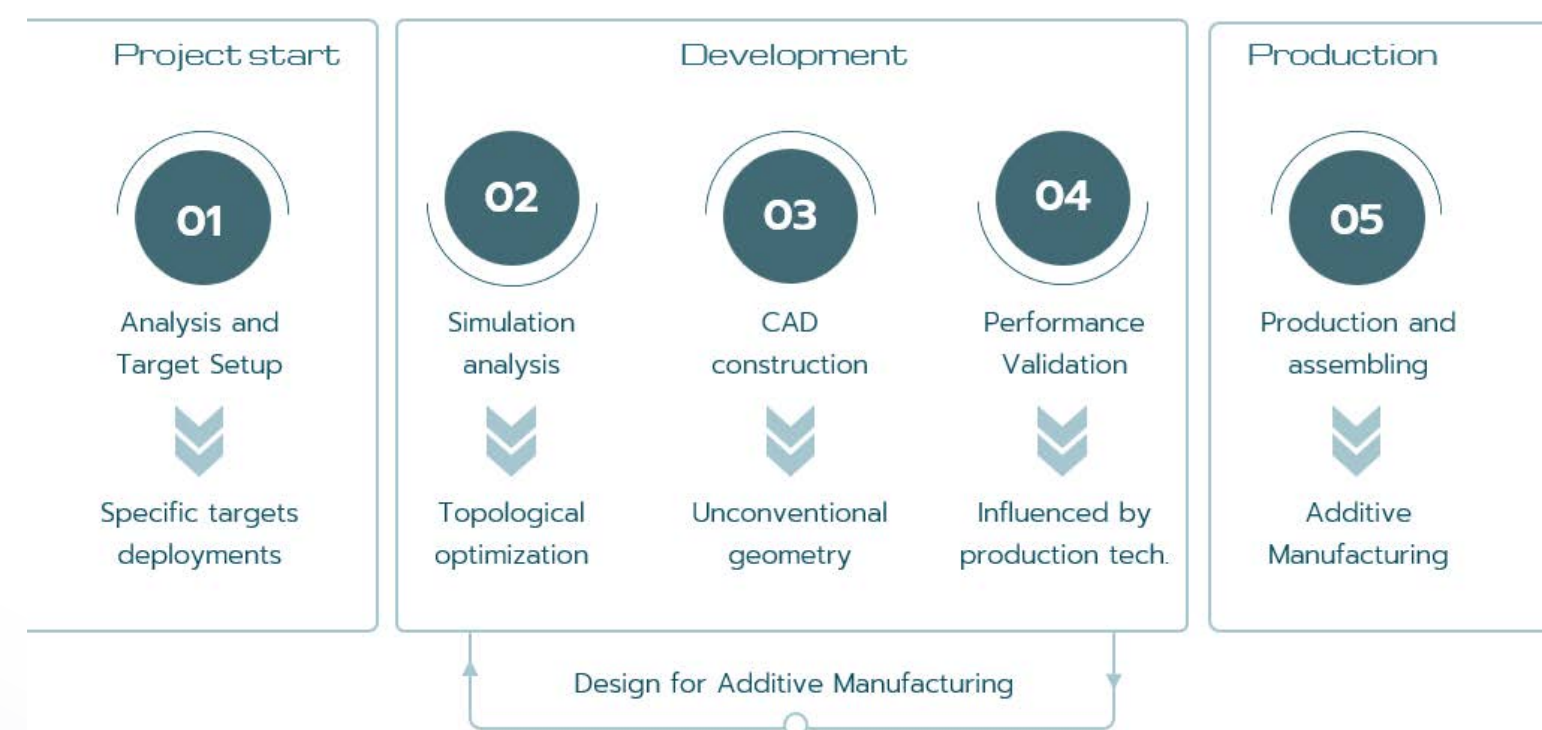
Project start

01

Analysis and Target Setup

Specific targets deployments

Development

02

Simulation analysis

Topological optimization

03

CAD construction

Unconventional geometry

04

Performance Validation

Influenced by production tech.

Production

05

Production and assembling

Additive Manufacturing

Design for Additive Manufacturing